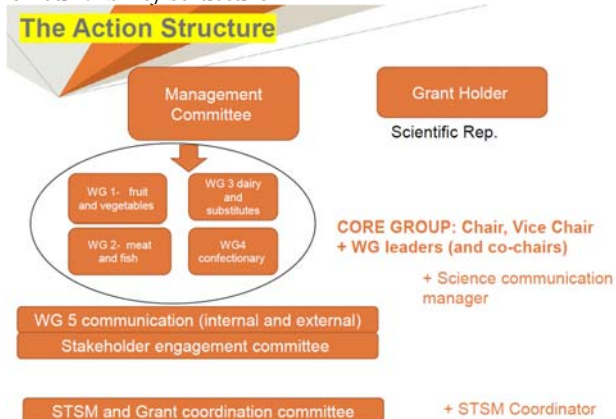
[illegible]

The Action Structure

Management Committee

Grant Holder

Scientific Rep.

WG 1- fruit and vegetables

WG 3 dairy and substitutes

WG 2- meat and fish

WG4 confectionary

CORE GROUP: Chair, Vice Chair + WG leaders (and co-chairs)

+ Science communication manager

WG 5 communication (internal and external)

Stakeholder engagement committee

STSM and Grant coordination committee

+ STSM Coordinator